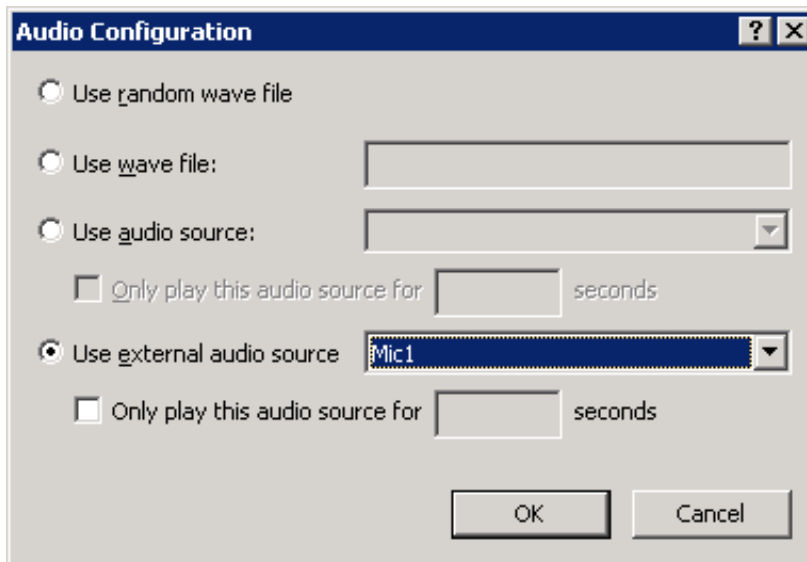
Audio Configuration

?

Use random wave file

Use wave file:

Use audio source:

Only play this audio source for seconds

Use external audio source Mic1

Only play this audio source for seconds

OK

Cancel